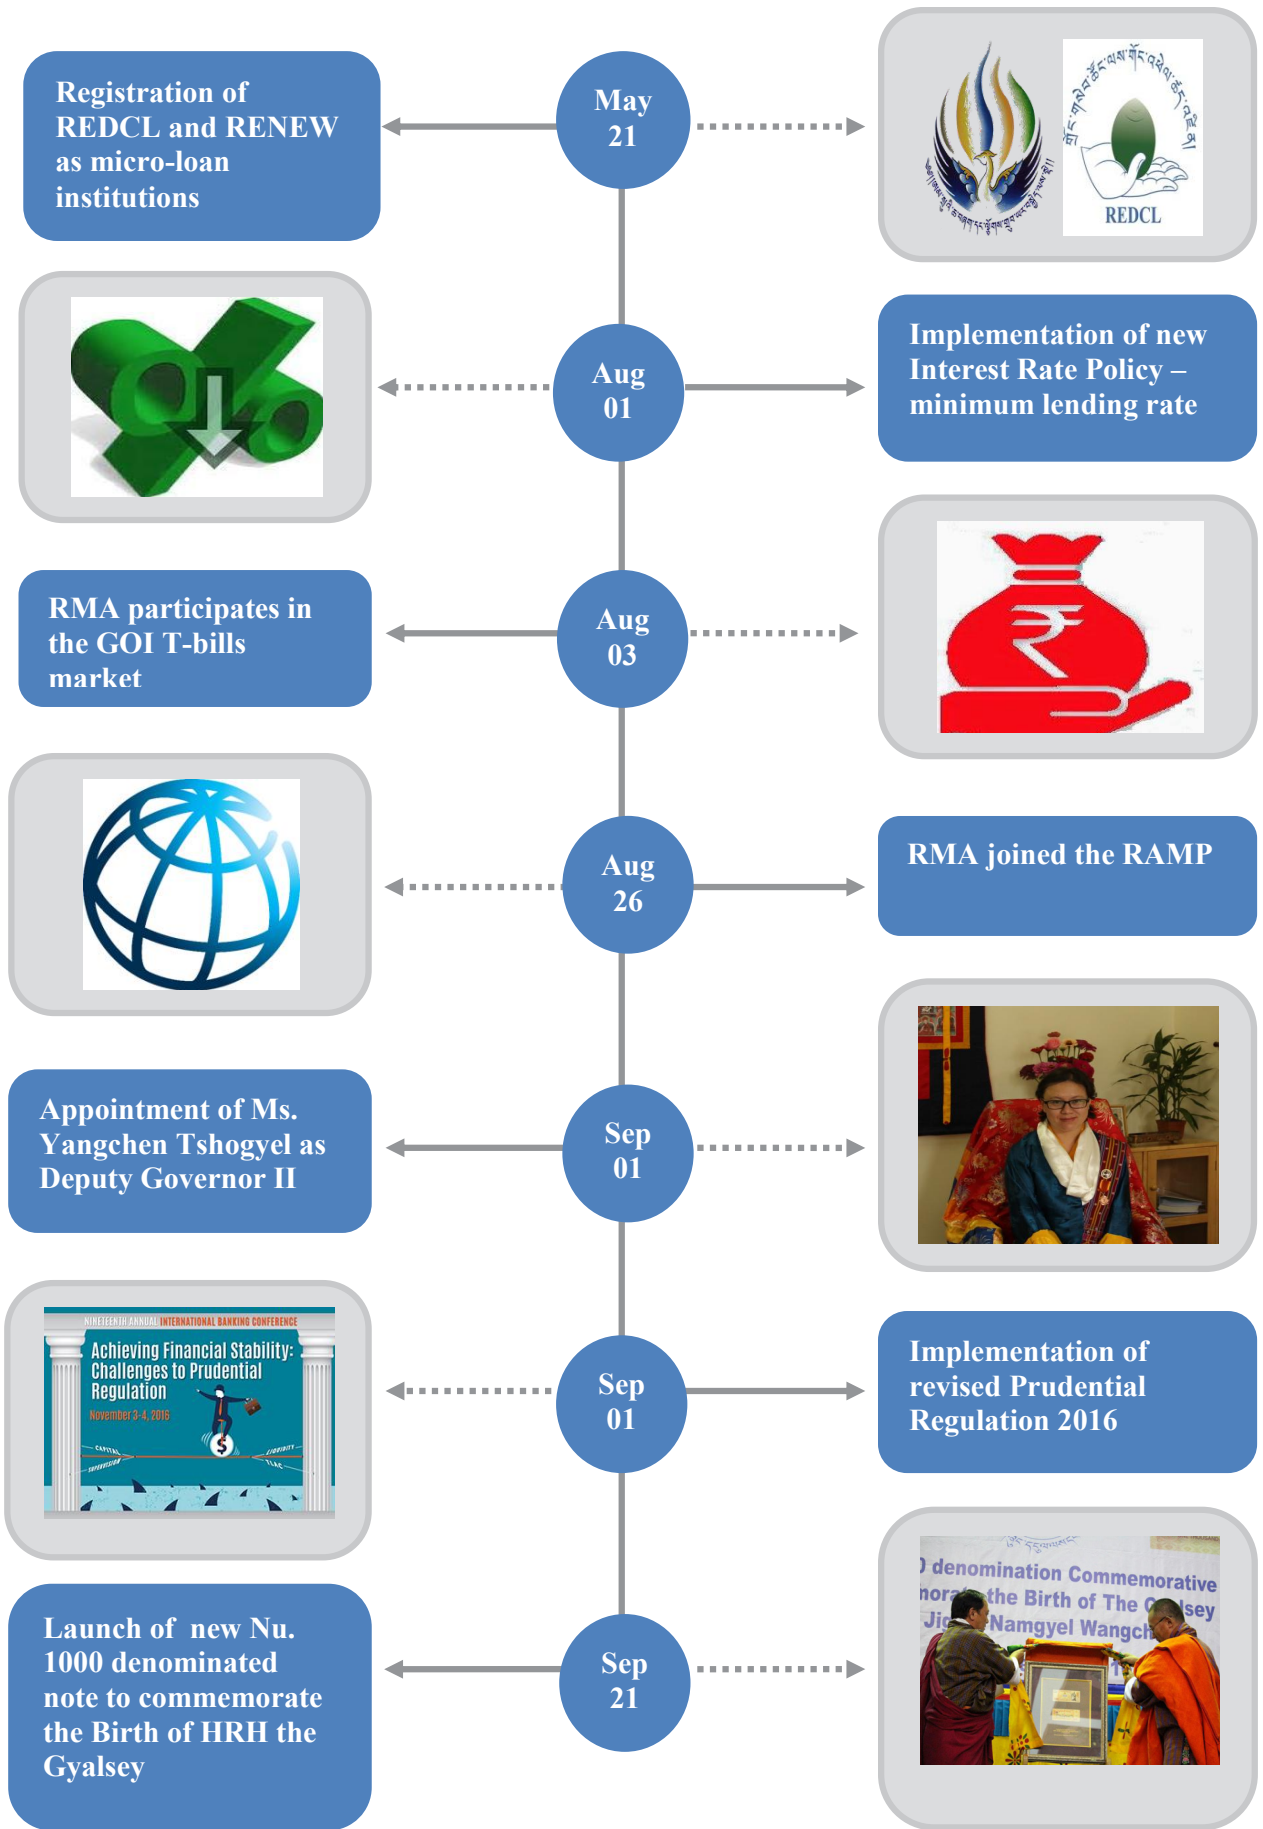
Registration of REDCL and RENEW as micro-loan institutions

May 21

REDCL

Aug 01

Implementation of new Interest Rate Policy – minimum lending rate

RMA participates in the GOI T-bills market

Aug 03

Aug 26

RMA joined the RAMP

Appointment of Ms. Yangchen Tshogyel as Deputy Governor II

Sep 01

NINETEENTH ANNUAL INTERNATIONAL BANKING CONFERENCE

Achieving Financial Stability: Challenges to Prudential Regulation

November 3-4, 2016

CAPITAL

SUPERVISION

LIQUIDITY

TLAC

Sep 01

Implementation of revised Prudential Regulation 2016

Launch of new Nu. 1000 denominated note to commemorate the Birth of HRH the Gyalsey

Sep 21

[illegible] denomination Commemorative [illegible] the Birth of The G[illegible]lsey Ji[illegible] Namgyel Wangch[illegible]